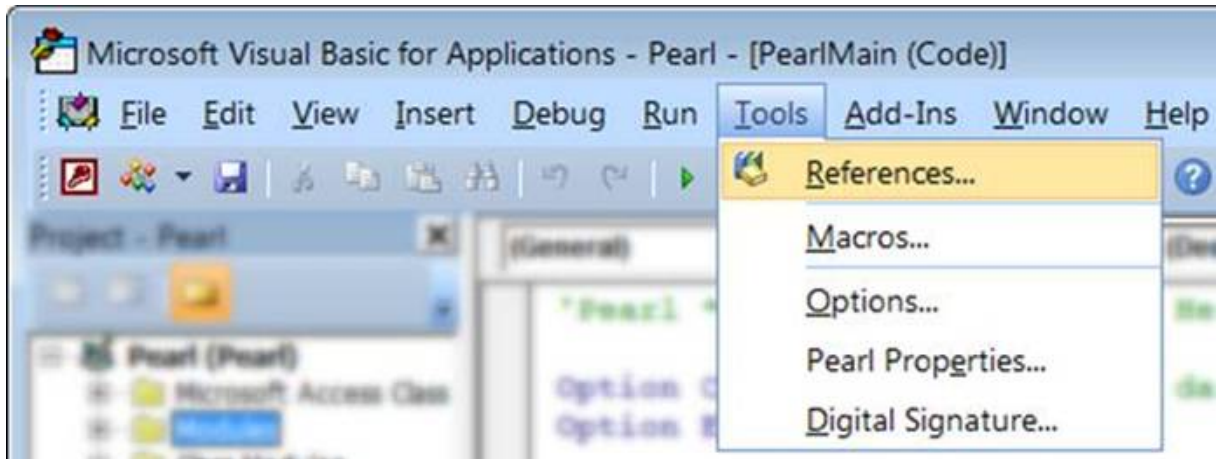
Microsoft Visual Basic for Applications - Pearl - [PearlMain (Code)]

File Edit View Insert Debug Run Tools Add-Ins Window Help

References...
Macros...
Options...
Pearl Properties...
Digital Signature...

Project - Pearl
(General)
'Pearl
Pearl (Pearl)
Microsoft Access Class
Option
Option